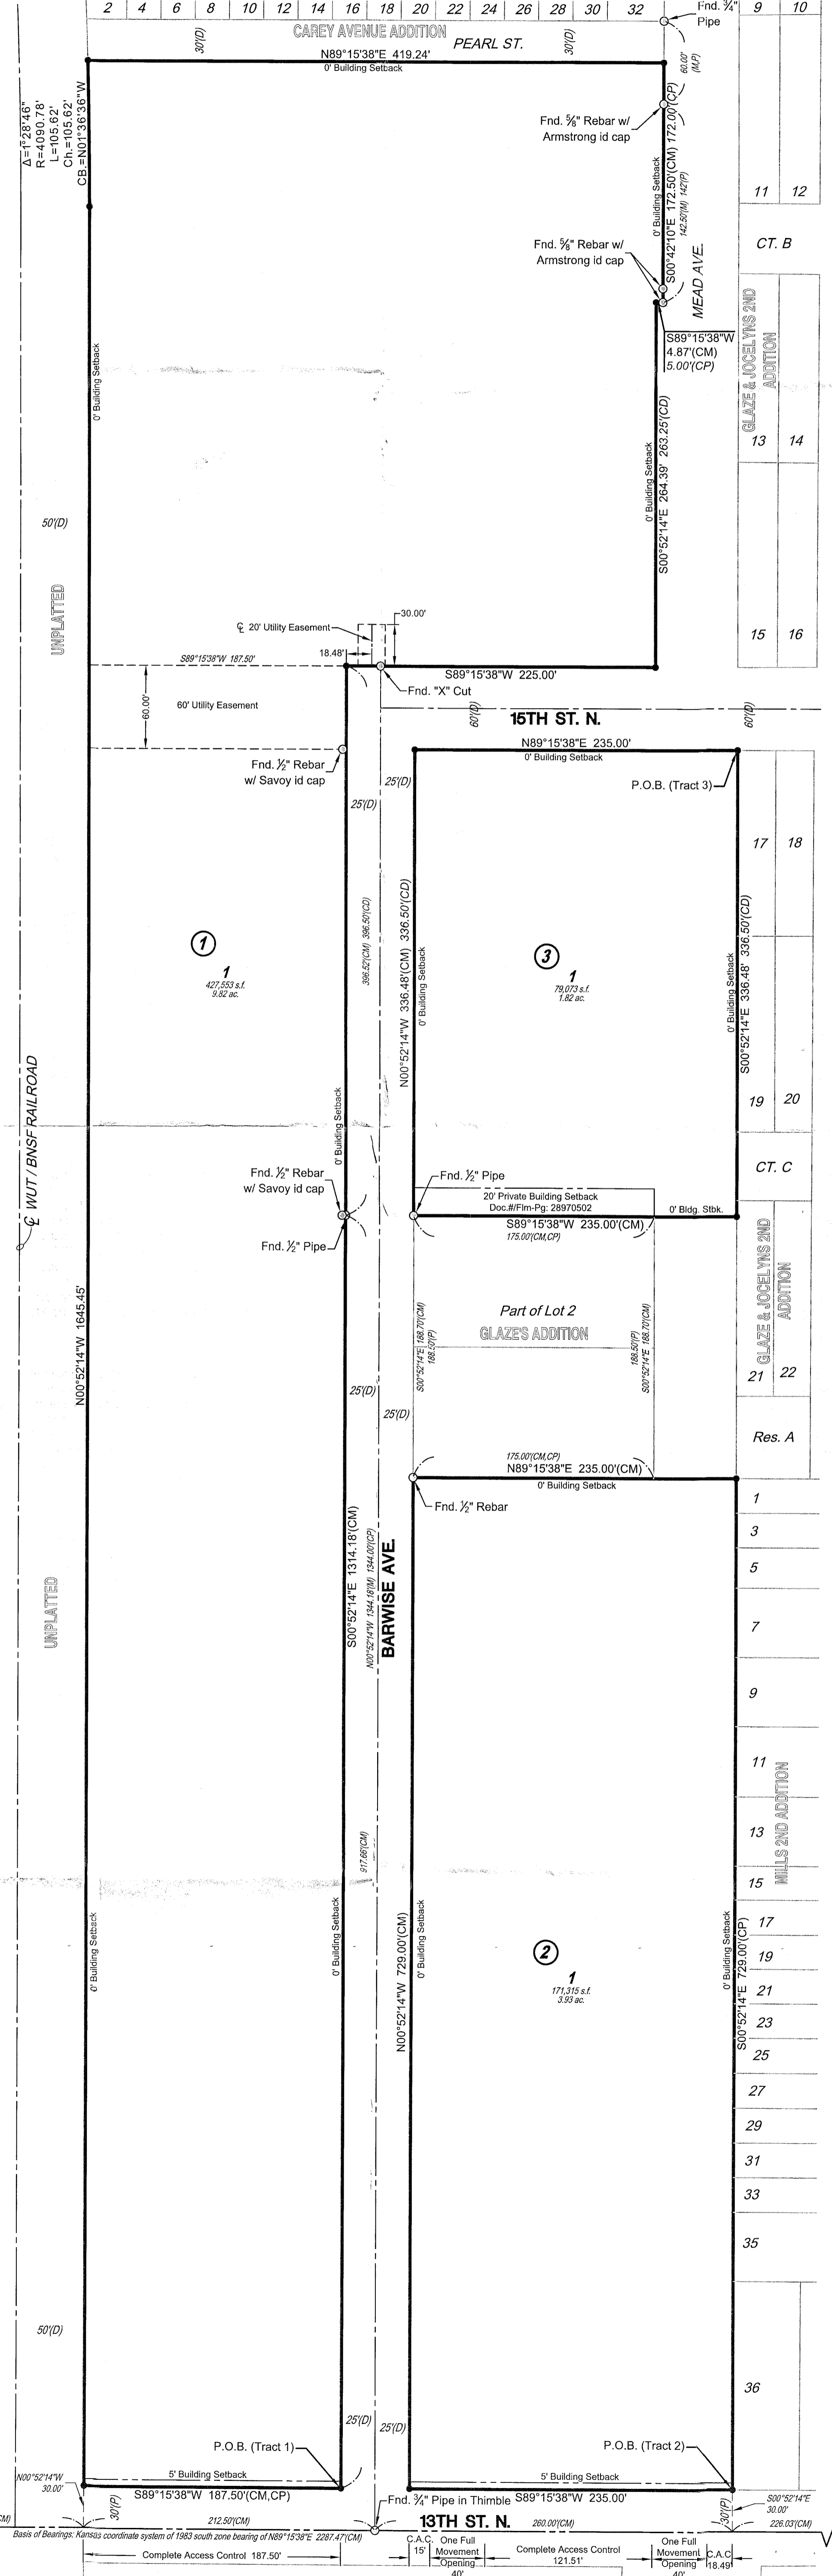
2 4 6 8 10 12 14 16 18 20 22 24 26 28 30 32
Fnd. ¾" Pipe
9 10
CAREY AVENUE ADDITION
30'(D)
PEARL ST.
30'(D)
N89°15'38"E 419.24'
0' Building Setback
60.00' (M,P)
Δ=1°28'46"
R=4090.78'
L=105.62'
Ch.=105.62'
CB.=N01°36'36"W
Fnd. ⅝" Rebar w/ Armstrong id cap
S00°42'10"E 172.50'(CM) 172.00'(CP)
142.50'(M) 142'(P)
0' Building Setback
11 12
CT. B
Fnd. ⅝" Rebar w/ Armstrong id cap
MEAD AVE.
S89°15'38"W
4.87'(CM)
5.00'(CP)
GLAZE & JOCELYNS 2ND ADDITION
13 14
0' Building Setback
0' Building Setback
S00°52'14"E 264.39' 263.25'(CD)
50'(D)
UNPLATED
30.00'
℄ 20' Utility Easement
15 16
S89°15'38"W 187.50'
18.48'
S89°15'38"W 225.00'
Fnd. "X" Cut
60.00'
60' Utility Easement
15TH ST. N.
60'(D)
60'(D)
N89°15'38"E 235.00'
0' Building Setback
Fnd. ½" Rebar w/ Savoy id cap
25'(D)
25'(D)
P.O.B. (Tract 3)
17 18
①
1
427,553 s.f.
9.82 ac.
396.52'(CM) 396.50'(CD)
N00°52'14"W 336.48'(CM) 336.50'(CD)
0' Building Setback
③
1
79,073 s.f.
1.82 ac.
0' Building Setback
S00°52'14"E 336.48' 336.50'(CD)
19 20
℄ WUT / BNSF RAILROAD
0' Building Setback
CT. C
Fnd. ½" Rebar w/ Savoy id cap
Fnd. ½" Pipe
20' Private Building Setback
Doc.#/Flm-Pg: 28970502
0' Bldg. Stbk.
S89°15'38"W 235.00'(CM)
175.00'(CM,CP)
Fnd. ½" Pipe
Part of Lot 2
GLAZE'S ADDITION
S00°52'14"E 188.70'(CM)
188.50'(P)
188.50'(P)
S00°52'14"E 188.70'(CM)
GLAZE & JOCELYNS 2ND ADDITION
21 22
N00°52'14"W 1645.45'
25'(D)
25'(D)
Res. A
175.00'(CM,CP)
N89°15'38"E 235.00'(CM)
0' Building Setback
Fnd. ½" Rebar
1
3
5
7
9
11
13
15
17
19
21
23
25
27
29
31
33
35
36
MILLS 2ND ADDITION
UNPLATED
S00°52'14"E 1314.18'(CM)
N00°52'14"W 1344.18'(M) 1344.00'(CP)
BARWISE AVE.
917.66'(CM)
0' Building Setback
0' Building Setback
0' Building Setback
N00°52'14"W 729.00'(CM)
②
1
171,315 s.f.
3.93 ac.
0' Building Setback
S00°52'14"E 729.00'(CP)
50'(D)
25'(D)
25'(D)
P.O.B. (Tract 1)
P.O.B. (Tract 2)
N00°52'14"W
30.00'
5' Building Setback
S89°15'38"W 187.50'(CM,CP)
5' Building Setback
Fnd. ¾" Pipe in Thimble S89°15'38"W 235.00'
S00°52'14"E
30.00'
30'(P)
212.50'(CM)
13TH ST. N.
260.00'(CM)
30'(P)
226.03'(CM)
CM)
Basis of Bearings: Kansas coordinate system of 1983 south zone bearing of N89°15'38"E 2287.47'(CM)
C.A.C.
15'
One Full Movement Opening 40'
Complete Access Control 121.51'
One Full Movement Opening 40'
C.A.C. 18.49'
Complete Access Control 187.50'